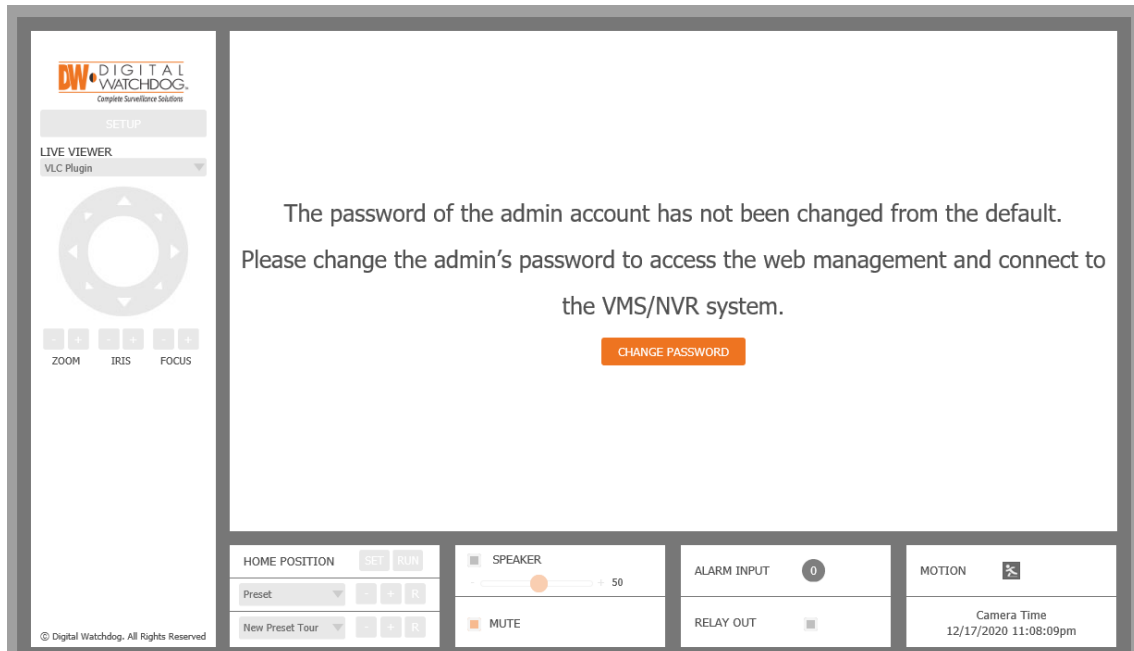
DW DIGITAL WATCHDOG. Complete Surveillance Solutions

SETUP

LIVE VIEWER
VLC Plugin

- + - + - +
ZOOM IRIS FOCUS

© Digital Watchdog. All Rights Reserved

The password of the admin account has not been changed from the default.

Please change the admin's password to access the web management and connect to the VMS/NVR system.

CHANGE PASSWORD

HOME POSITION SET RUN
Preset - + R
New Preset Tour - + R

SPEAKER
- + 50

MUTE

ALARM INPUT 0

RELAY OUT

MOTION

Camera Time
12/17/2020 11:08:09pm